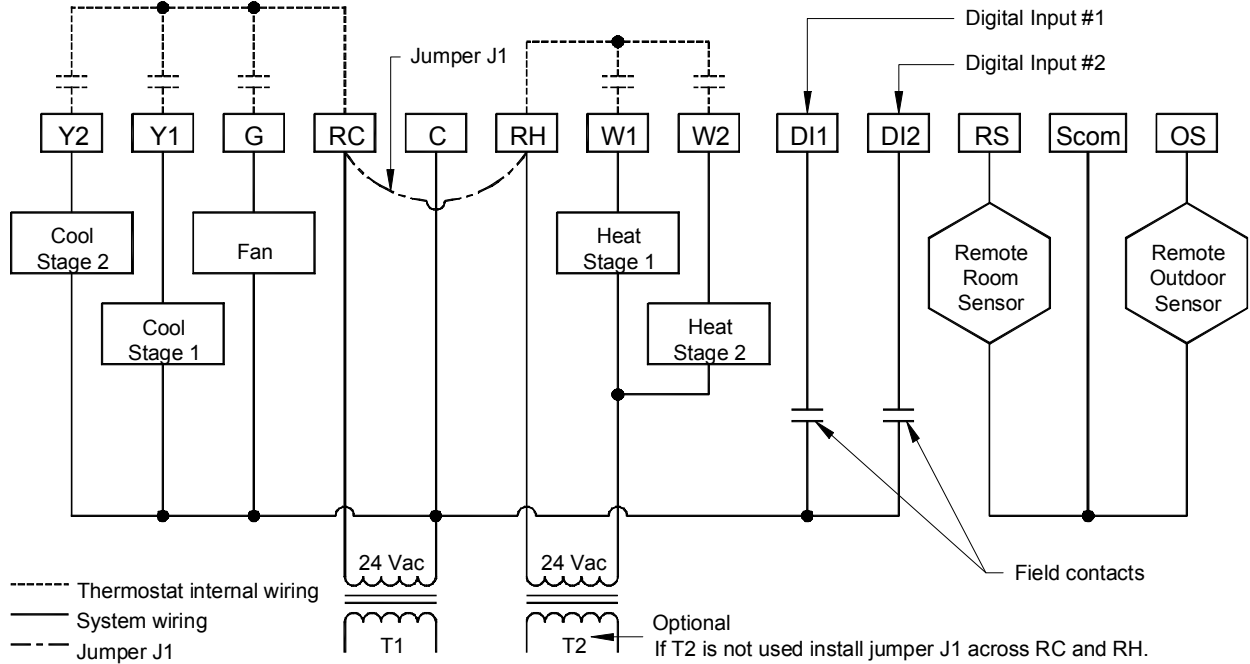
Digital Input #1

Jumper J1

Digital Input #2

Y2
Y1
G
RC
C
RH
W1
W2
DI1
DI2
RS
Scom
OS

Cool Stage 2

Fan

Cool Stage 1

Heat Stage 1

Heat Stage 2

Remote Room Sensor

Remote Outdoor Sensor

24 Vac

24 Vac

T1

T2

Field contacts

Thermostat internal wiring
System wiring
Jumper J1

Optional
If T2 is not used install jumper J1 across RC and RH.